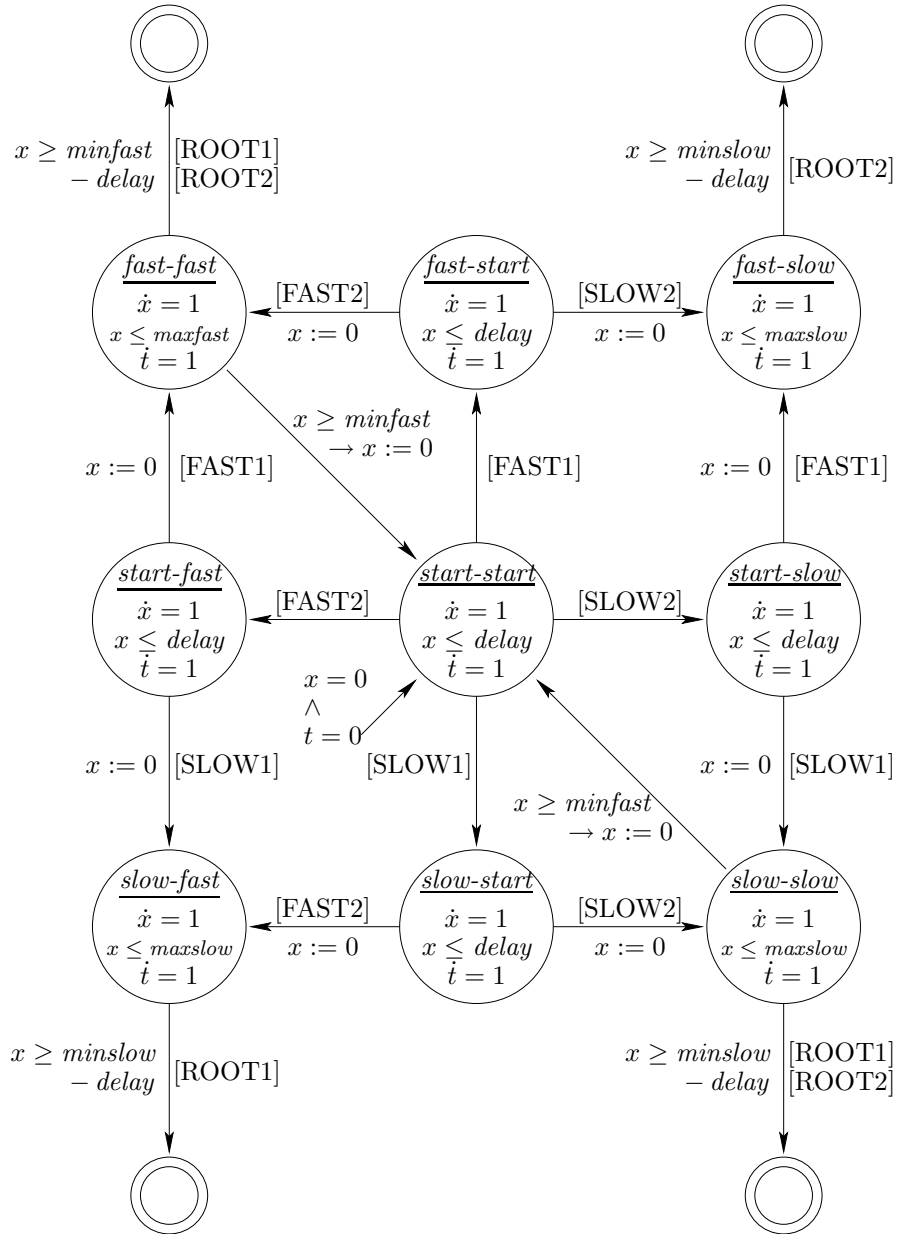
$x \geq minfast$ $- delay$ [ROOT1] [ROOT2]

$x \geq minslow$ $- delay$ [ROOT2]

*fast-fast*
$\dot{x} = 1$
$x \leq maxfast$
$\dot{t} = 1$

[FAST2] $x := 0$

*fast-start*
$\dot{x} = 1$
$x \leq delay$
$\dot{t} = 1$

[SLOW2] $x := 0$

*fast-slow*
$\dot{x} = 1$
$x \leq maxslow$
$\dot{t} = 1$

$x \geq minfast$ $\rightarrow x := 0$

$x := 0$ [FAST1]

[FAST1]

$x := 0$ [FAST1]

*start-fast*
$\dot{x} = 1$
$x \leq delay$
$\dot{t} = 1$

[FAST2]

*start-start*
$\dot{x} = 1$
$x \leq delay$
$\dot{t} = 1$

[SLOW2]

*start-slow*
$\dot{x} = 1$
$x \leq delay$
$\dot{t} = 1$

$x = 0$ $\wedge$ $t = 0$

$x := 0$ [SLOW1]

[SLOW1]

$x := 0$ [SLOW1]

$x \geq minfast$ $\rightarrow x := 0$

*slow-fast*
$\dot{x} = 1$
$x \leq maxslow$
$\dot{t} = 1$

[FAST2] $x := 0$

*slow-start*
$\dot{x} = 1$
$x \leq delay$
$\dot{t} = 1$

[SLOW2] $x := 0$

*slow-slow*
$\dot{x} = 1$
$x \leq maxslow$
$\dot{t} = 1$

$x \geq minslow$ $- delay$ [ROOT1]

$x \geq minslow$ $- delay$ [ROOT1] [ROOT2]